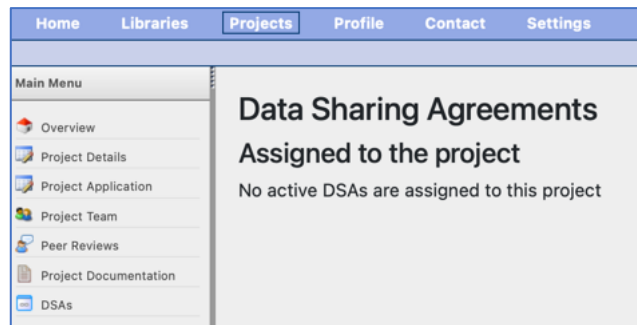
Home Libraries Projects Profile Contact Settings

Main Menu

Overview
Project Details
Project Application
Project Team
Peer Reviews
Project Documentation
DSAs

Data Sharing Agreements

Assigned to the project

No active DSAs are assigned to this project